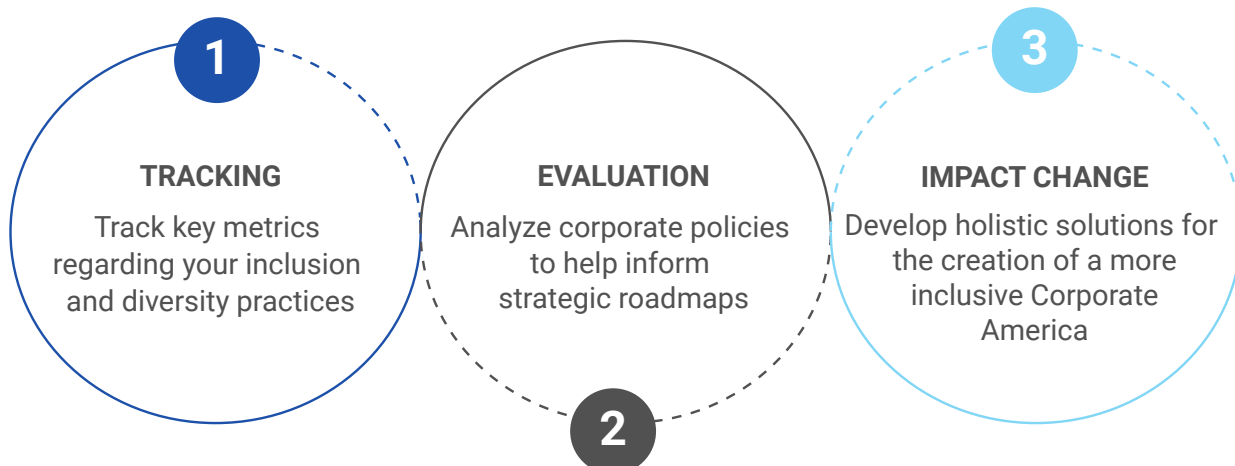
1

TRACKING

Track key metrics regarding your inclusion and diversity practices

EVALUATION

Analyze corporate policies to help inform strategic roadmaps

2

3

IMPACT CHANGE

Develop holistic solutions for the creation of a more inclusive Corporate America